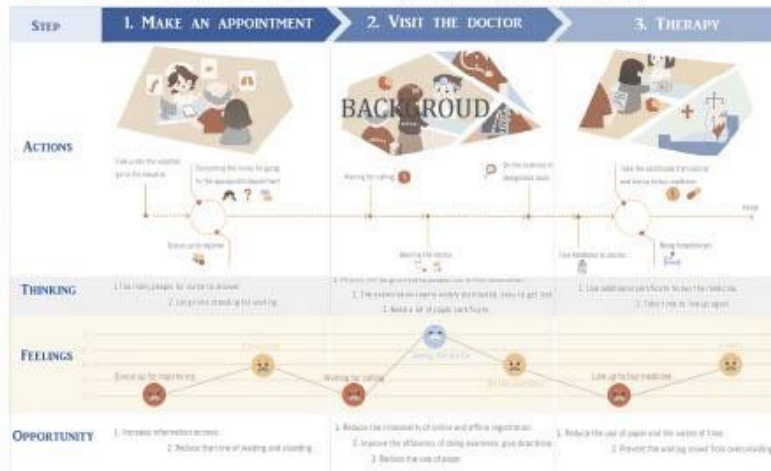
STEP

1. MAKE AN APPOINTMENT

2. VISIT THE DOCTOR

3. THERAPY

ACTIONS

BACKGROUD

Waiting for calling

On the internet or designated desk

Consulting the nurse for going for the appropriate department

Queue up to register

Meeting the doctor

Take medicine to doctor

Take the certificate from doctor and line up to buy medicine

Going to pharmacy

THINKING

1. Too many people for nurse to answer

2. Long time standing for waiting

2. The examination rooms widely distributed, easy to get lost

3. Need a lot of paper certificate

1. Use additional certificate to buy the medicine

2. Take time to line up again

FEELINGS

Queue up for registering

Waiting for calling

Line up to buy medicine

OPPORTUNITY

1. Increase information access

2. Reduce the time of waiting and standing

1. Reduce the irrationality of online and offline registration

2. Improve the efficiency of doing examinations, give directions

3. Reduce the use of paper

1. Reduce the use of paper and the waste of time

2. Prevent the waiting crowd from overcrowding